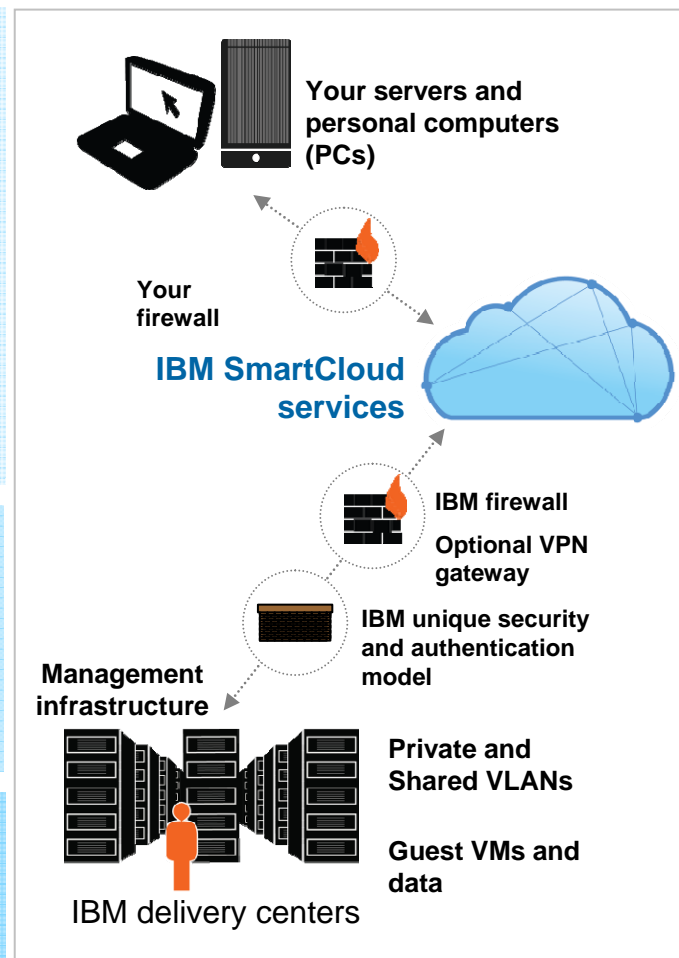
Your servers and personal computers (PCs)

Your firewall

IBM SmartCloud services

IBM firewall

Optional VPN gateway

IBM unique security and authentication model

Management infrastructure

Private and Shared VLANs

Guest VMs and data

IBM delivery centers